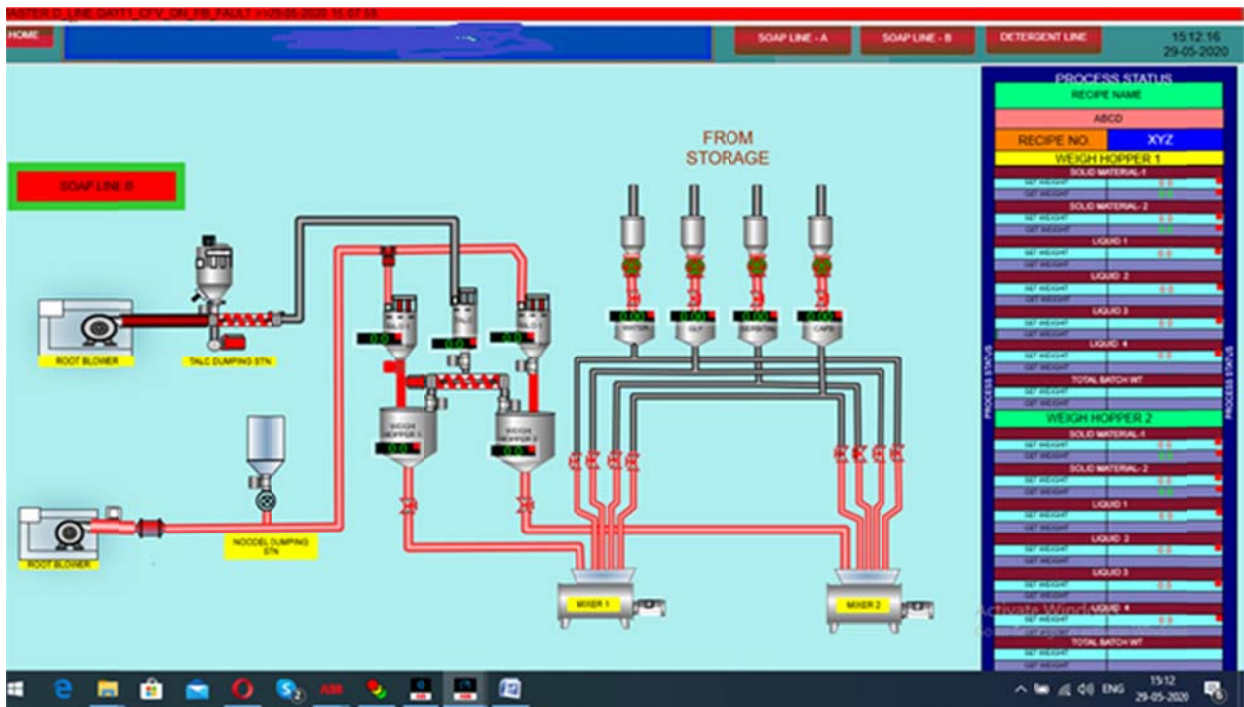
ASTER D_LINE DAY1T_CFV_ON_FB_FAULT >>29-05-2020 15:07:55

HOME

SOAP LINE - A

SOAP LINE - B

DETERGENT LINE

15:12:16
29-05-2020

SOAP LINE B

ROOT BLOWER

TALC DUMPING STN

ROOT BLOWER

NOODEL DUMPING STN

FROM STORAGE

0.0

0.0

0.0

WEIGH HOPPER 1

WEIGH HOPPER 2

0.0

0.0

0.00

0.00

0.00

0.00

WATER

GLY

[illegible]

CAPS

MIXER 1

MIXER 2

PROCESS STATUS

RECIPE NAME

ABCD

RECIPE NO.

XYZ

WEIGH HOPPER 1

SOLID MATERIAL-1

SET WEIGHT

SET WEIGHT

SOLID MATERIAL- 2

SET WEIGHT

SET WEIGHT

LIQUID 1

SET WEIGHT

SET WEIGHT

LIQUID 2

SET WEIGHT

SET WEIGHT

LIQUID 3

SET WEIGHT

SET WEIGHT

LIQUID 4

SET WEIGHT

SET WEIGHT

TOTAL BATCH WT

SET WEIGHT

SET WEIGHT

WEIGH HOPPER 2

SOLID MATERIAL-1

SET WEIGHT

SET WEIGHT

SOLID MATERIAL- 2

SET WEIGHT

SET WEIGHT

LIQUID 1

SET WEIGHT

SET WEIGHT

LIQUID 2

SET WEIGHT

SET WEIGHT

LIQUID 3

SET WEIGHT

SET WEIGHT

LIQUID 4

SET WEIGHT

SET WEIGHT

TOTAL BATCH WT

SET WEIGHT

SET WEIGHT

PROCESS STATUS

PROCESS STATUS

Activate Windows

ENG

15:12
29-05-2020